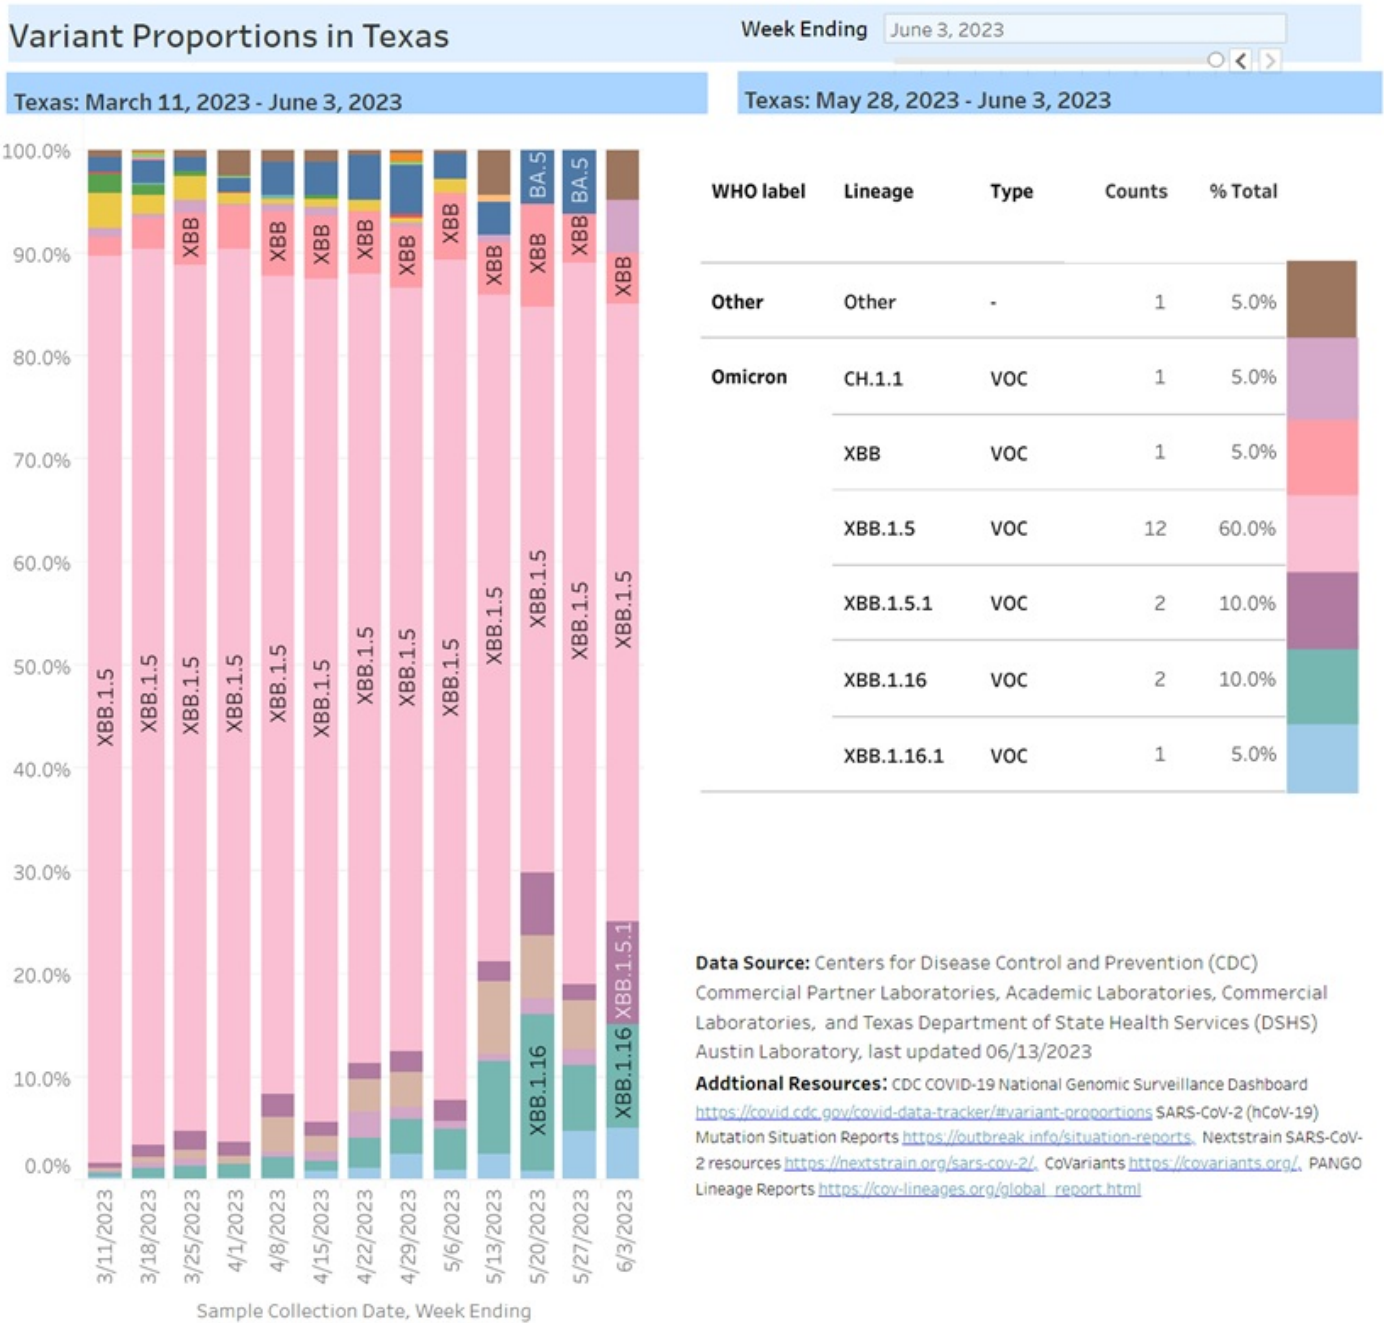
Variant Proportions in Texas

Week Ending June 3, 2023

Texas: March 11, 2023 - June 3, 2023

100.0%
90.0%
80.0%
70.0%
60.0%
50.0%
40.0%
30.0%
20.0%
10.0%
0.0%

XBB.1.5 XBB.1.5 XBB XBB.1.5 XBB.1.5 XBB XBB.1.5 XBB XBB.1.5 XBB XBB.1.5 XBB XBB.1.5 XBB XBB.1.5 XBB XBB.1.5 BA.5 XBB XBB.1.5 XBB.1.16 BA.5 XBB XBB.1.5 XBB XBB.1.5 XBB.1.5.1 XBB.1.16

3/11/2023 3/18/2023 3/25/2023 4/1/2023 4/8/2023 4/15/2023 4/22/2023 4/29/2023 5/6/2023 5/13/2023 5/20/2023 5/27/2023 6/3/2023

Sample Collection Date, Week Ending

Texas: May 28, 2023 - June 3, 2023

| WHO label | Lineage | Type | Counts | % Total |
|---|---|---|---|---|
| Other | Other | - | 1 | 5.0% |
| Omicron | CH.1.1 | VOC | 1 | 5.0% |
| | XBB | VOC | 1 | 5.0% |
| | XBB.1.5 | VOC | 12 | 60.0% |
| | XBB.1.5.1 | VOC | 2 | 10.0% |
| | XBB.1.16 | VOC | 2 | 10.0% |
| | XBB.1.16.1 | VOC | 1 | 5.0% |

Data Source: Centers for Disease Control and Prevention (CDC) Commercial Partner Laboratories, Academic Laboratories, Commercial Laboratories, and Texas Department of State Health Services (DSHS) Austin Laboratory, last updated 06/13/2023

Addtional Resources: CDC COVID-19 National Genomic Surveillance Dashboard https://covid.cdc.gov/covid-data-tracker/#variant-proportions SARS-CoV-2 (hCoV-19) Mutation Situation Reports https://outbreak.info/situation-reports, Nextstrain SARS-CoV-2 resources https://nextstrain.org/sars-cov-2/, CoVariants https://covariants.org/, PANGO Lineage Reports https://cov-lineages.org/global_report.html